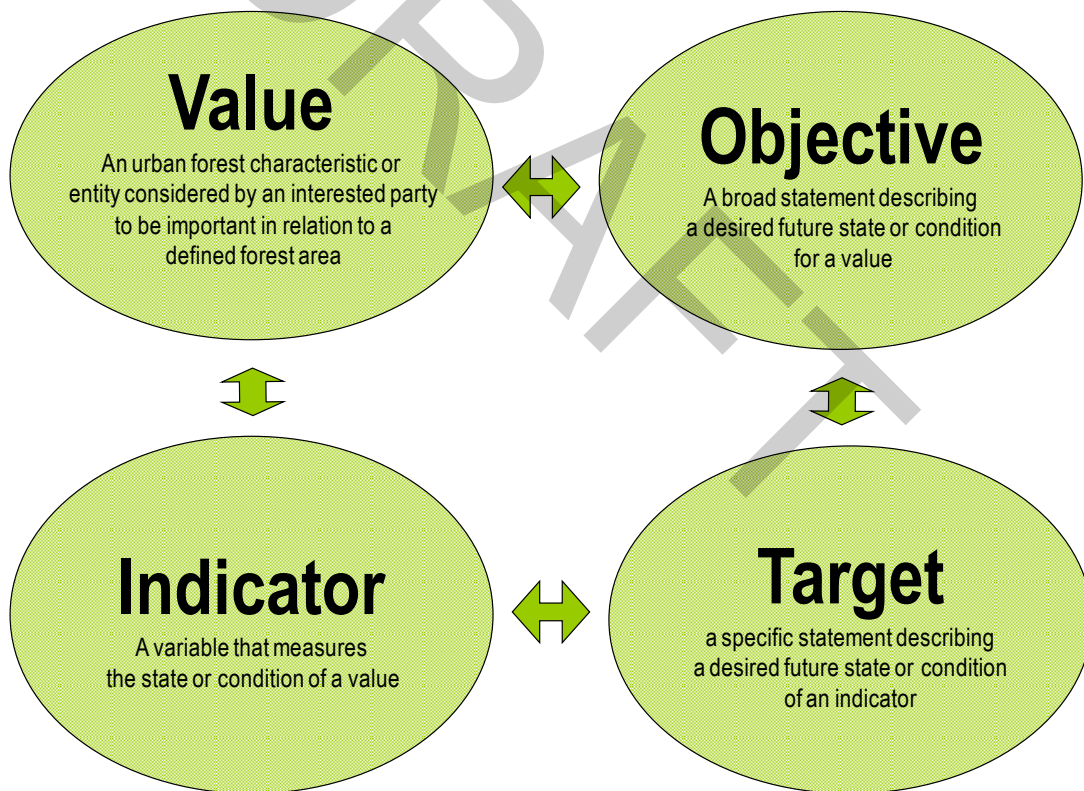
DRAFT

Value
An urban forest characteristic or entity considered by an interested party to be important in relation to a defined forest area

Objective
A broad statement describing a desired future state or condition for a value

Indicator
A variable that measures the state or condition of a value

Target
a specific statement describing a desired future state or condition of an indicator